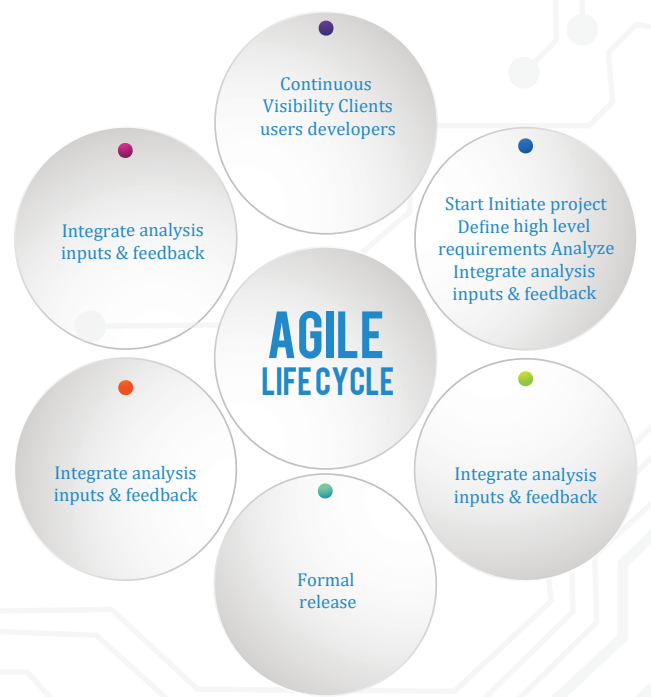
Continuous Visibility Clients users developers

Start Initiate project Define high level requirements Analyze Integrate analysis inputs & feedback

Integrate analysis inputs & feedback

Formal release

Integrate analysis inputs & feedback

Integrate analysis inputs & feedback

AGILE
LIFE CYCLE